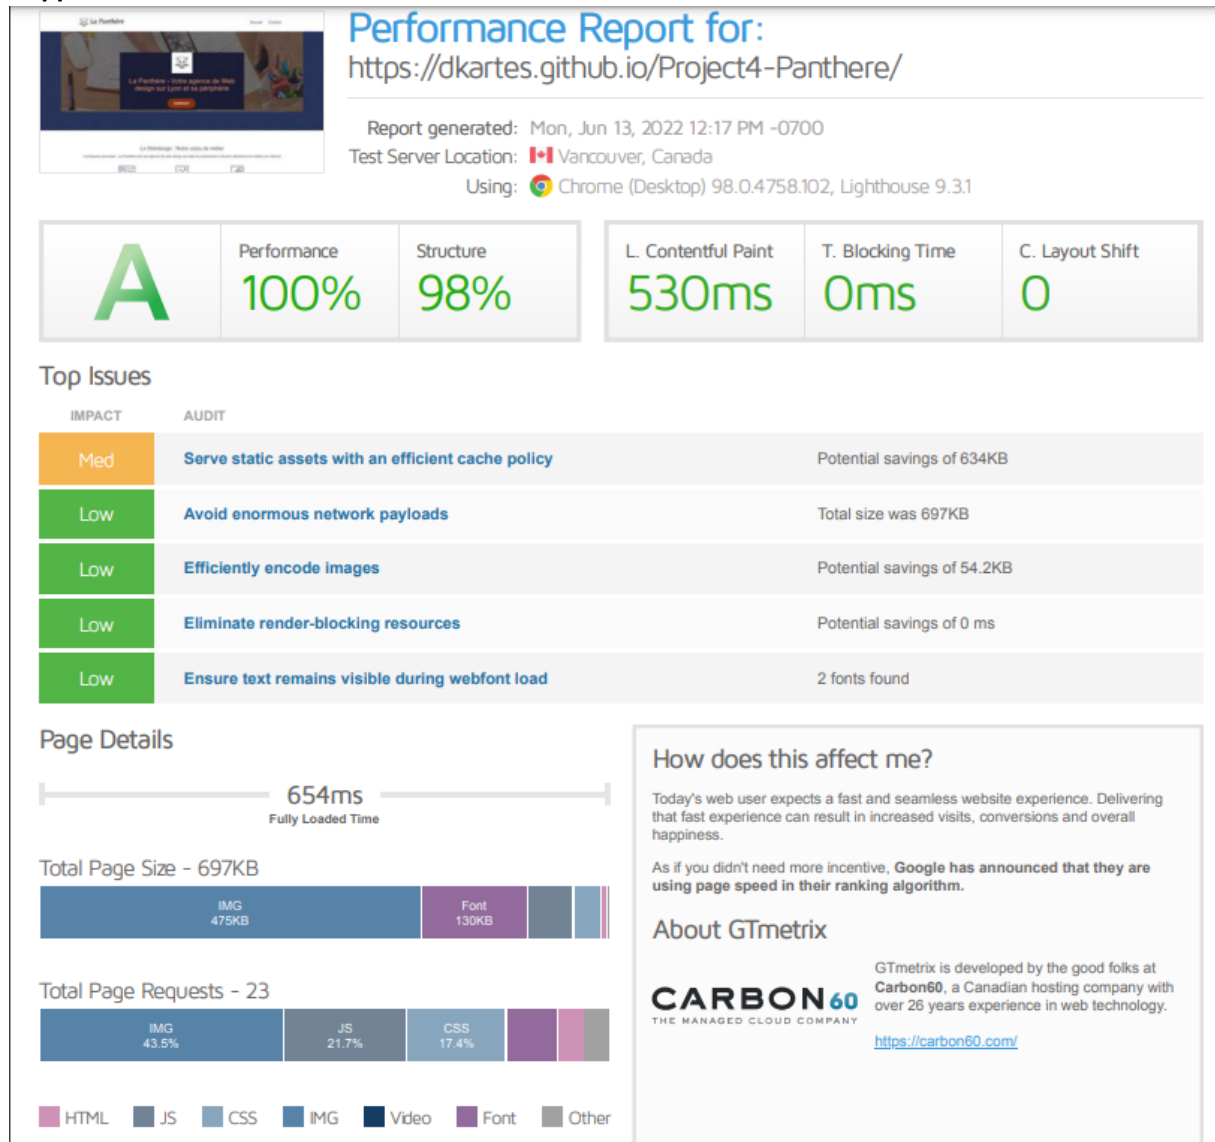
Performance Report for:
https://dkartes.github.io/Project4-Panthere/

Report generated: Mon, Jun 13, 2022 12:17 PM -0700
Test Server Location: Vancouver, Canada
Using: Chrome (Desktop) 98.0.4758.102, Lighthouse 9.3.1

A
Performance 100%
Structure 98%
L. Contentful Paint 530ms
T. Blocking Time 0ms
C. Layout Shift 0

Top Issues

| IMPACT | AUDIT | |
|---|---|---|
| Med | Serve static assets with an efficient cache policy | Potential savings of 634KB |
| Low | Avoid enormous network payloads | Total size was 697KB |
| Low | Efficiently encode images | Potential savings of 54.2KB |
| Low | Eliminate render-blocking resources | Potential savings of 0 ms |
| Low | Ensure text remains visible during webfont load | 2 fonts found |

Page Details

654ms
Fully Loaded Time

Total Page Size - 697KB
IMG 475KB
Font 130KB

Total Page Requests - 23
IMG 43.5%
JS 21.7%
CSS 17.4%

HTML JS CSS IMG Video Font Other

How does this affect me?

Today's web user expects a fast and seamless website experience. Delivering that fast experience can result in increased visits, conversions and overall happiness.

As if you didn't need more incentive, Google has announced that they are using page speed in their ranking algorithm.

About GTmetrix

CARBON60
THE MANAGED CLOUD COMPANY

GTmetrix is developed by the good folks at Carbon60, a Canadian hosting company with over 26 years experience in web technology.

https://carbon60.com/